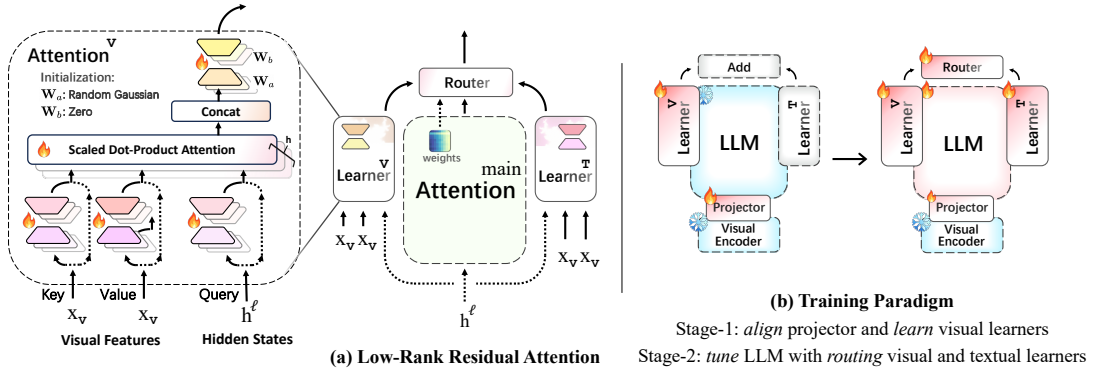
Attention$^{\mathbf{v}}$

Initialization:
$\mathbf{W}_a$: Random Gaussian
$\mathbf{W}_b$: Zero

$\mathbf{W}_b$
$\mathbf{W}_a$

Concat

Scaled Dot-Product Attention

h

Key $\mathbf{x_v}$
Value $\mathbf{x_v}$
Query $\mathbf{h}^{\ell}$

Visual Features
Hidden States

Router

weights

Learner$^{\mathbf{v}}$
$\mathbf{x_v}$ $\mathbf{x_v}$

Attention$^{\text{main}}$

Learner$^{\mathbf{T}}$
$\mathbf{x_v}$ $\mathbf{x_v}$

$\mathbf{h}^{\ell}$

(a) Low-Rank Residual Attention

Add
Learner$^{\mathbf{v}}$
LLM
Learner$^{\mathbf{T}}$
Projector
Visual Encoder

Router
Learner$^{\mathbf{v}}$
LLM
Learner$^{\mathbf{T}}$
Projector
Visual Encoder

(b) Training Paradigm
Stage-1: *align* projector and *learn* visual learners
Stage-2: *tune* LLM with *routing* visual and textual learners